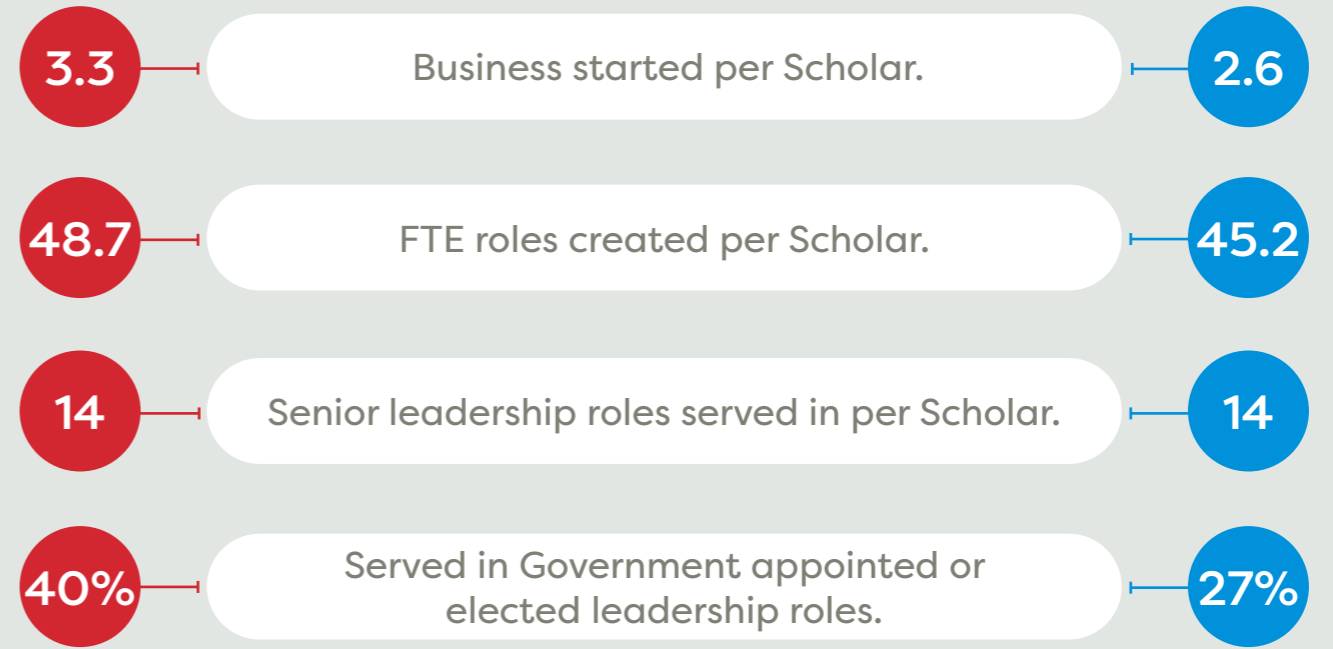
3.3 Business started per Scholar. 2.6

48.7 FTE roles created per Scholar. 45.2

14 Senior leadership roles served in per Scholar. 14

40% Served in Government appointed or elected leadership roles. 27%